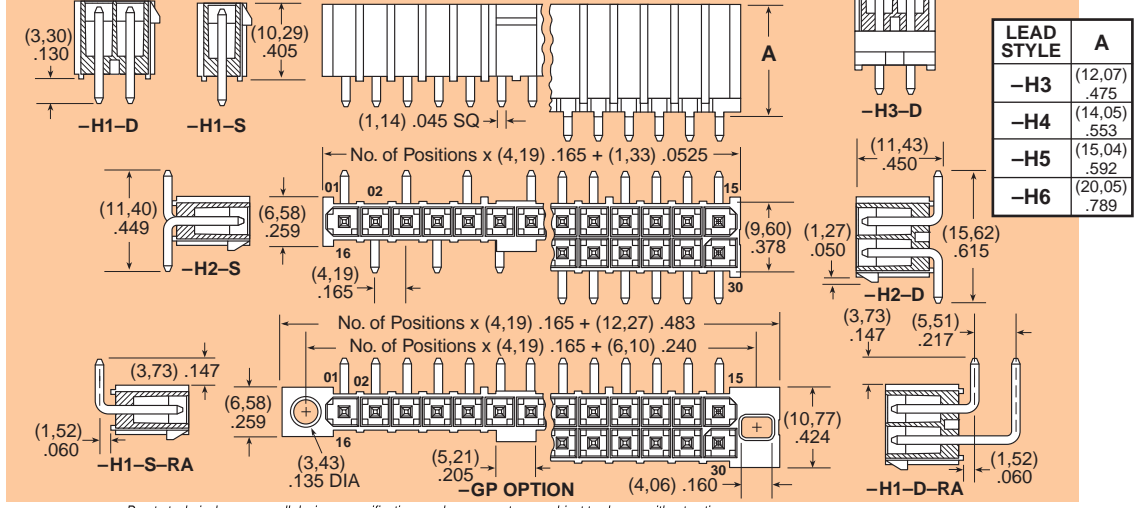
(3,30)
.130

–H1–D

(10,29)
.405

–H1–S

(1,14) .045 SQ

A

–H3–D

| LEAD STYLE | A |
|---|---|
| –H3 | (12,07) .475 |
| –H4 | (14,05) .553 |
| –H5 | (15,04) .592 |
| –H6 | (20,05) .789 |

No. of Positions x (4,19) .165 + (1,33) .0525

(11,43)
.450

(11,40)
.449

–H2–S

(6,58)
.259

01
02
16
15
30

(4,19)
.165

(9,60)
.378

(1,27)
.050

(15,62)
.615

–H2–D

No. of Positions x (4,19) .165 + (12,27) .483

No. of Positions x (4,19) .165 + (6,10) .240

(3,73)
.147

(5,51)
.217

(3,73) .147

(6,58)
.259

01
02
16
15
30

(1,52)
.060

–H1–S–RA

(3,43)
.135 DIA

(5,21)
.205

–GP OPTION

(4,06) .160

(10,77)
.424

(1,52)
.060

–H1–D–RA